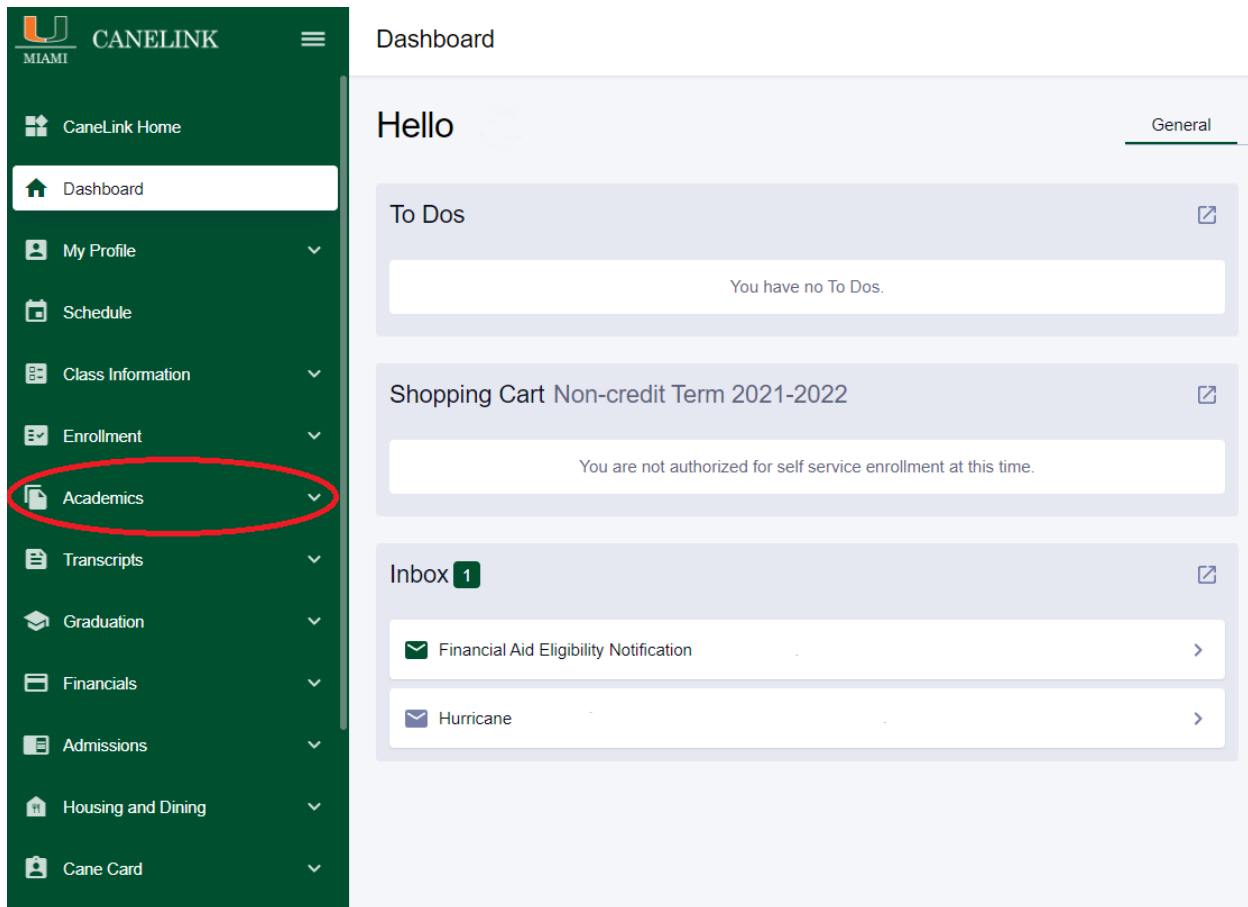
U
MIAMI
CANELINK

CaneLink Home
Dashboard
My Profile
Schedule
Class Information
Enrollment
Academics
Transcripts
Graduation
Financials
Admissions
Housing and Dining
Cane Card

Dashboard

Hello

General

To Dos

You have no To Dos.

Shopping Cart Non-credit Term 2021-2022

You are not authorized for self service enrollment at this time.

Inbox 1

Financial Aid Eligibility Notification

Hurricane